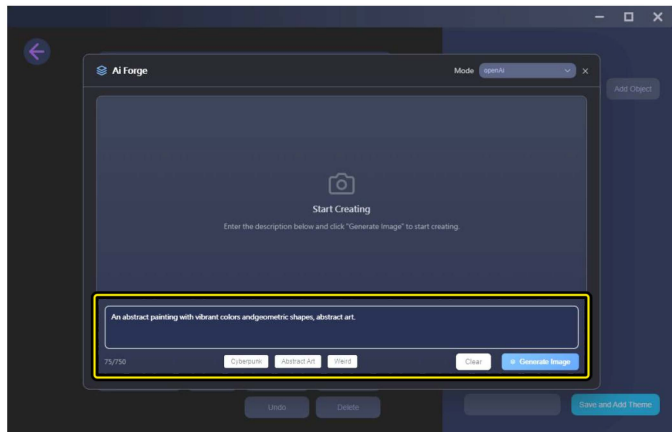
Ai Forge

Mode openAi

Add Object

Start Creating

Enter the description below and click "Generate Image" to start creating.

An abstract painting with vibrant colors andgeometric shapes, abstract art.

75/750

Cyberpunk

Abstract Art

Weird

Clear

Generate Image

Undo

Delete

Save and Add Theme